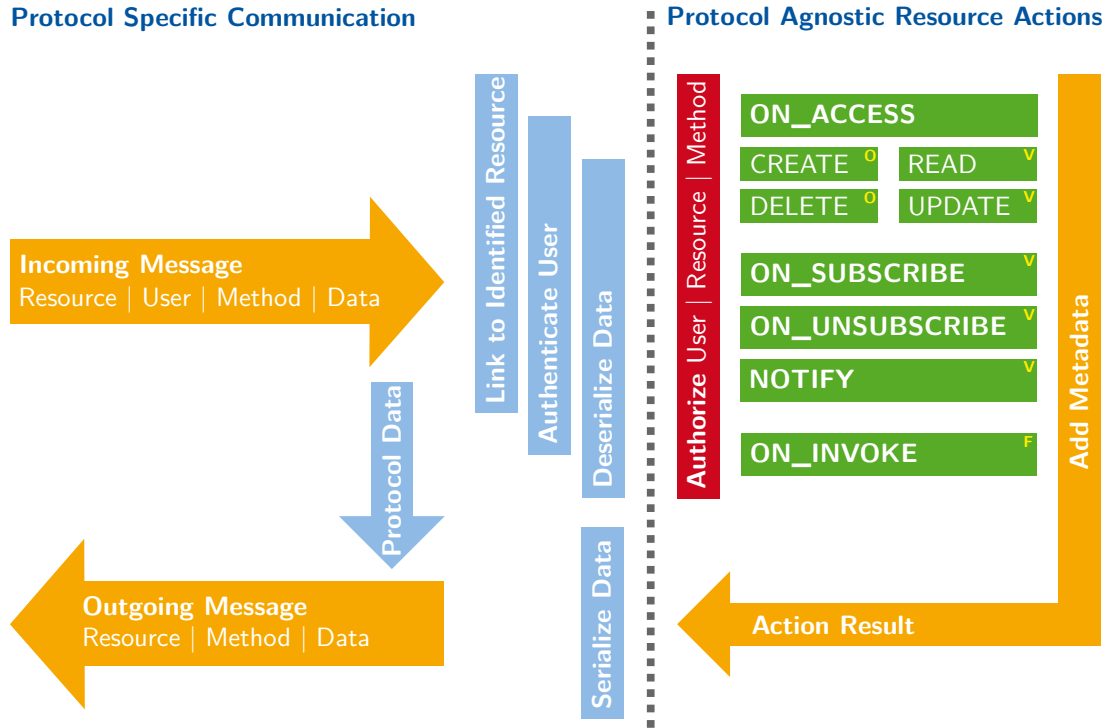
Protocol Specific Communication

Protocol Agnostic Resource Actions

Incoming Message
Resource | User | Method | Data

Protocol Data

Link to Identified Resource

Authenticate User

Deserialize Data

Outgoing Message
Resource | Method | Data

Serialize Data

Authorize User | Resource | Method

ON_ACCESS

CREATE O

READ V

DELETE O

UPDATE V

ON_SUBSCRIBE V

ON_UNSUBSCRIBE V

NOTIFY V

ON_INVOKE F

Add Metadata

Action Result